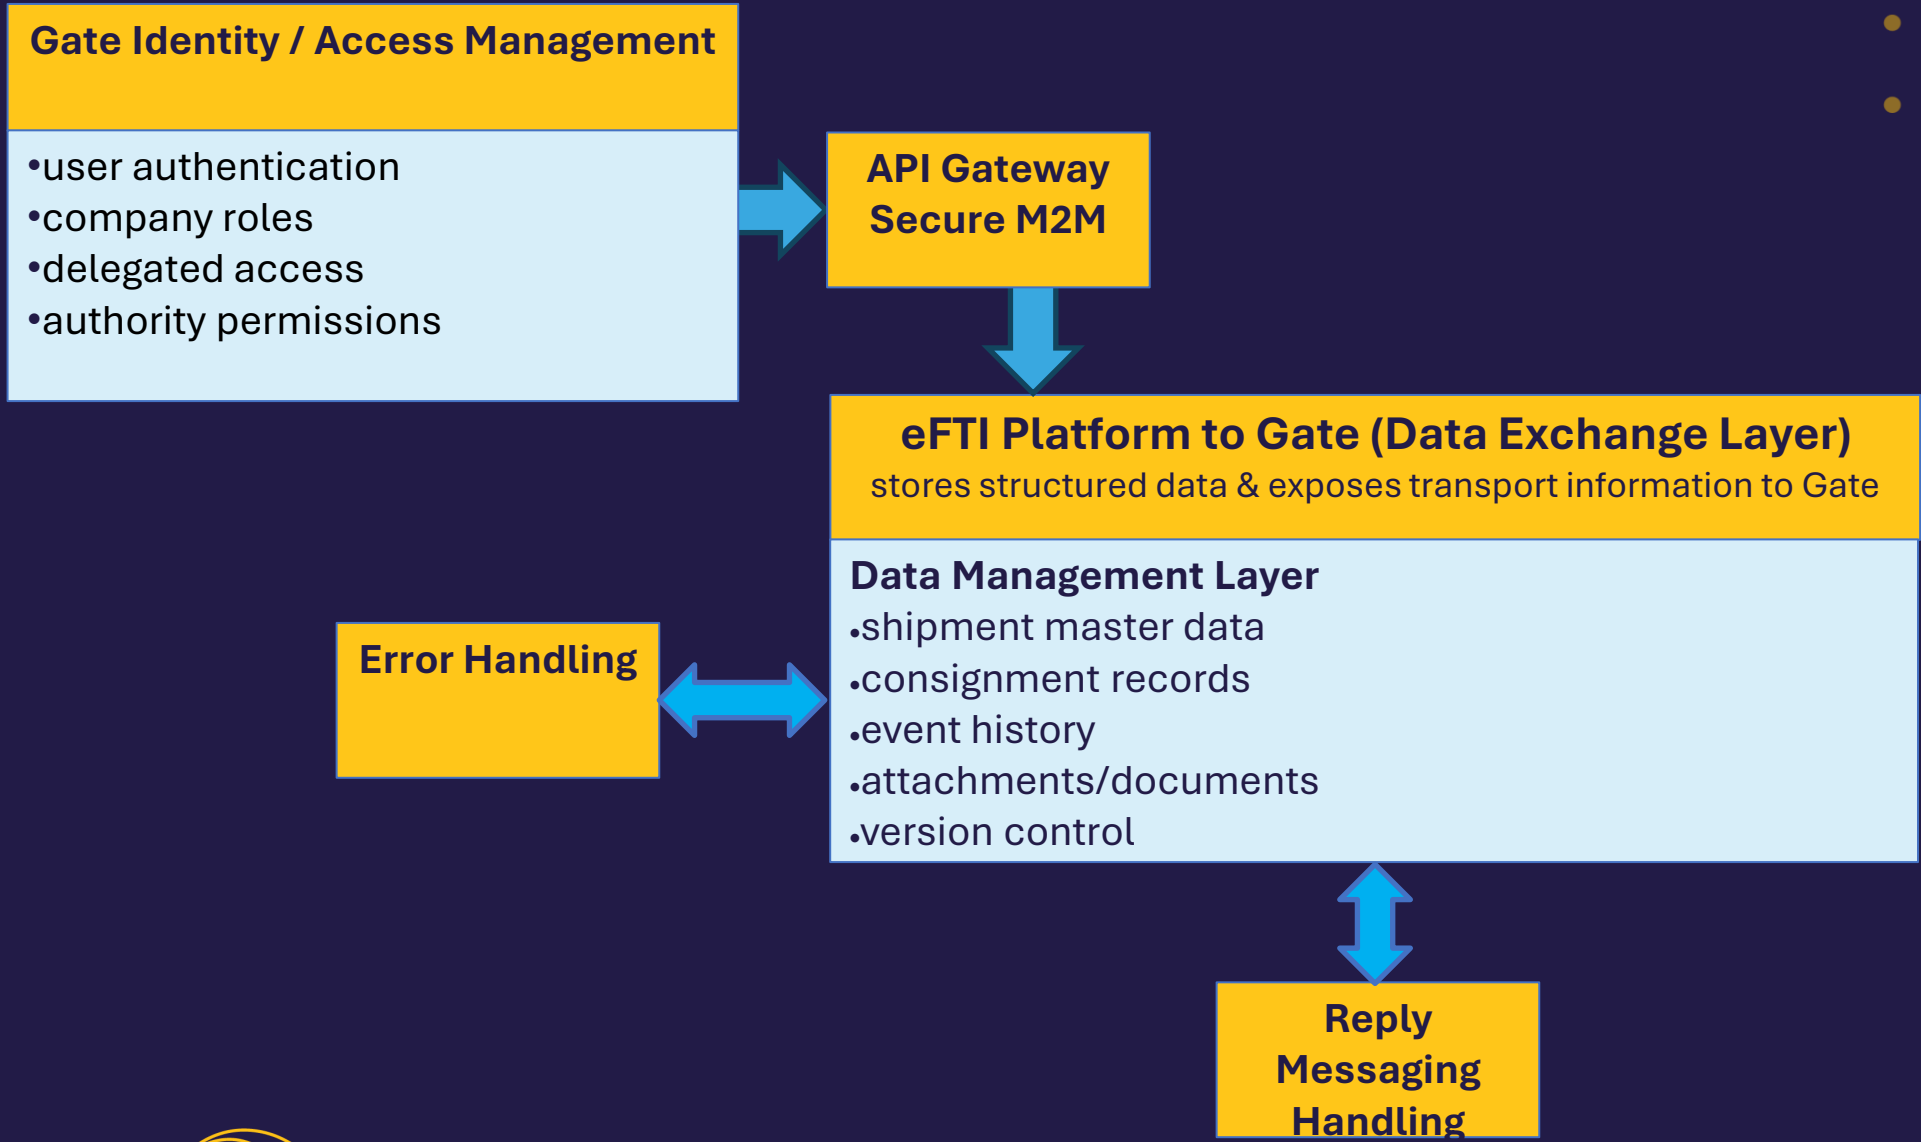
Gate Identity / Access Management

•user authentication
•company roles
•delegated access
•authority permissions

API Gateway
Secure M2M

eFTI Platform to Gate (Data Exchange Layer)
stores structured data & exposes transport information to Gate

Data Management Layer
•shipment master data
•consignment records
•event history
•attachments/documents
•version control

Error Handling

Reply Messaging Handling